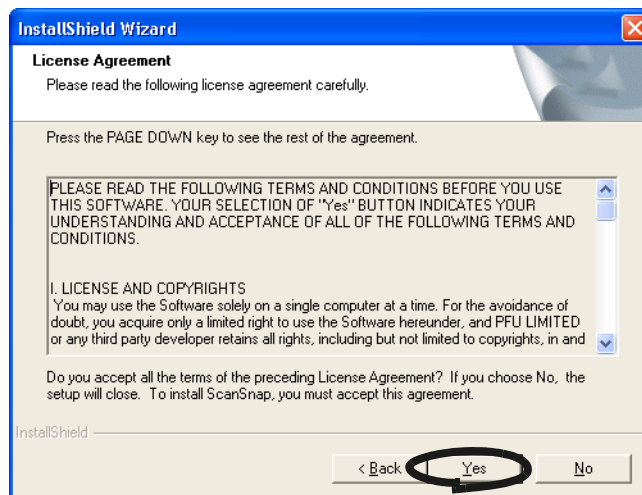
InstallShield Wizard

License Agreement

Please read the following license agreement carefully.

Press the PAGE DOWN key to see the rest of the agreement.

PLEASE READ THE FOLLOWING TERMS AND CONDITIONS BEFORE YOU USE THIS SOFTWARE. YOUR SELECTION OF "Yes" BUTTON INDICATES YOUR UNDERSTANDING AND ACCEPTANCE OF ALL OF THE FOLLOWING TERMS AND CONDITIONS.

I. LICENSE AND COPYRIGHTS
You may use the Software solely on a single computer at a time. For the avoidance of doubt, you acquire only a limited right to use the Software hereunder, and PFU LIMITED or any third party developer retains all rights, including but not limited to copyrights, in and

Do you accept all the terms of the preceding License Agreement? If you choose No, the setup will close. To install ScanSnap, you must accept this agreement.

InstallShield

< Back
Yes
No